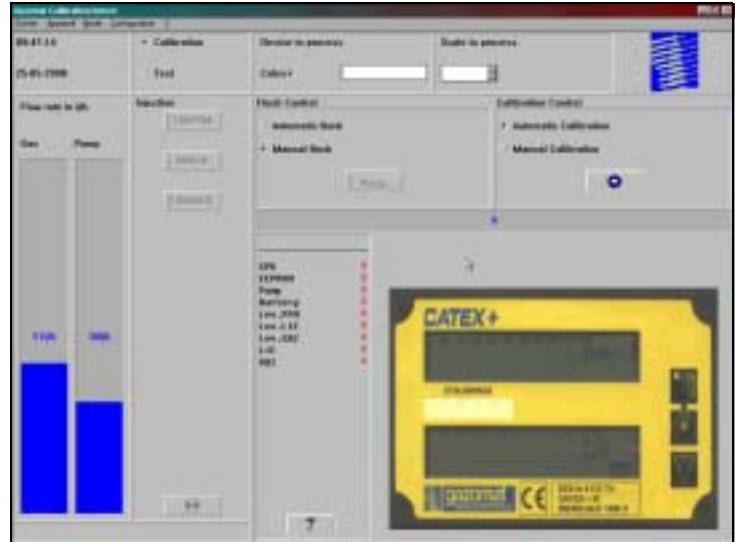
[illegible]

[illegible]

09:47:14

25-01-2008

Calibration

Test

Device to process

Catex+

Scale to process

Flow rate in l/h

Gas

Pump

Function

Flush Control

Automatic flush

Manual flush

Calibration Control

Automatic Calibration

Manual Calibration

CPU

EEPROM

Pump

Battery

Lcn 2

Lcn 3

Lcn 4

LIO

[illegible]

CATEX+

CE

?